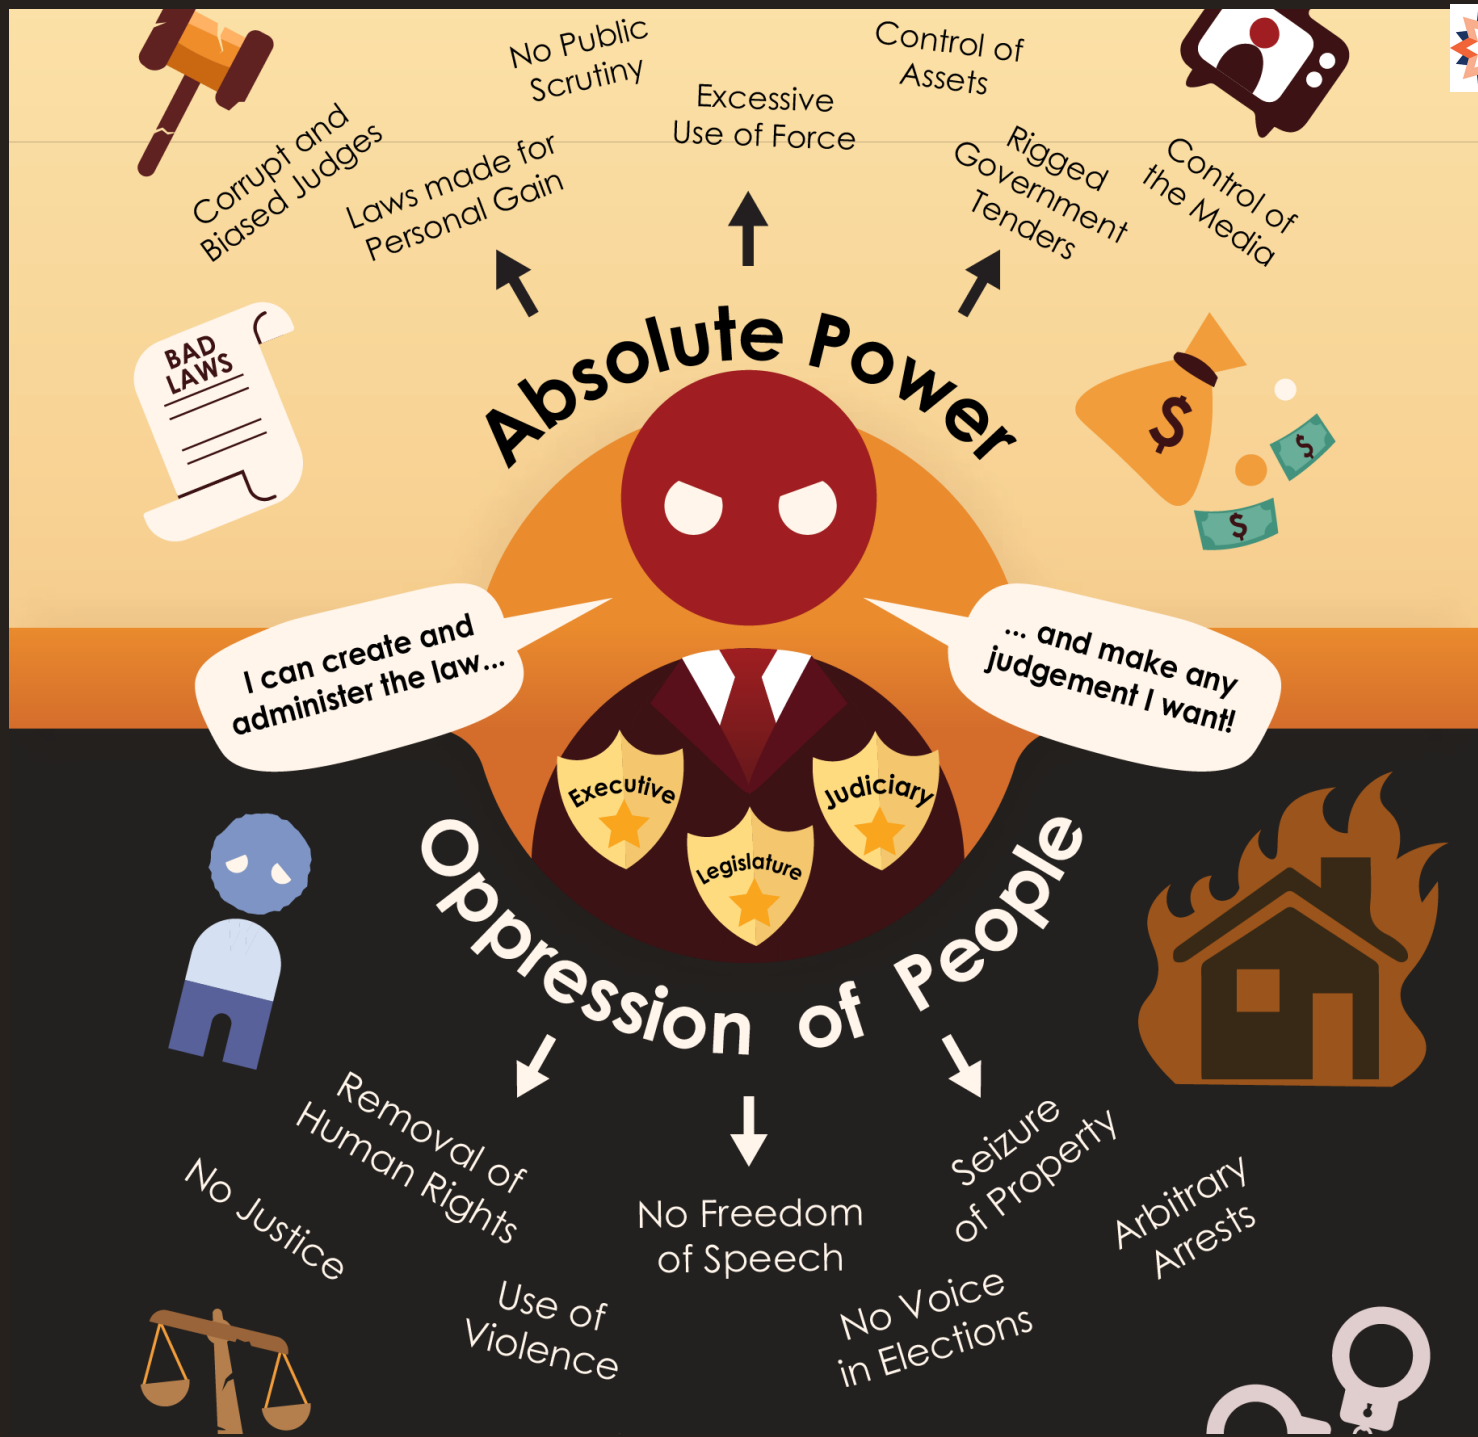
Corrupt and Biased Judges

No Public Scrutiny

Laws made for Personal Gain

Excessive Use of Force

Control of Assets

Rigged Government Tenders

Control of the Media

BAD LAWS

$

$

$

Absolute Power

I can create and administer the law...

... and make any judgement I want!

Executive

Judiciary

Legislature

Oppression of People

Removal of Human Rights

No Justice

Use of Violence

No Freedom of Speech

Seizure of Property

No Voice in Elections

Arbitrary Arrests